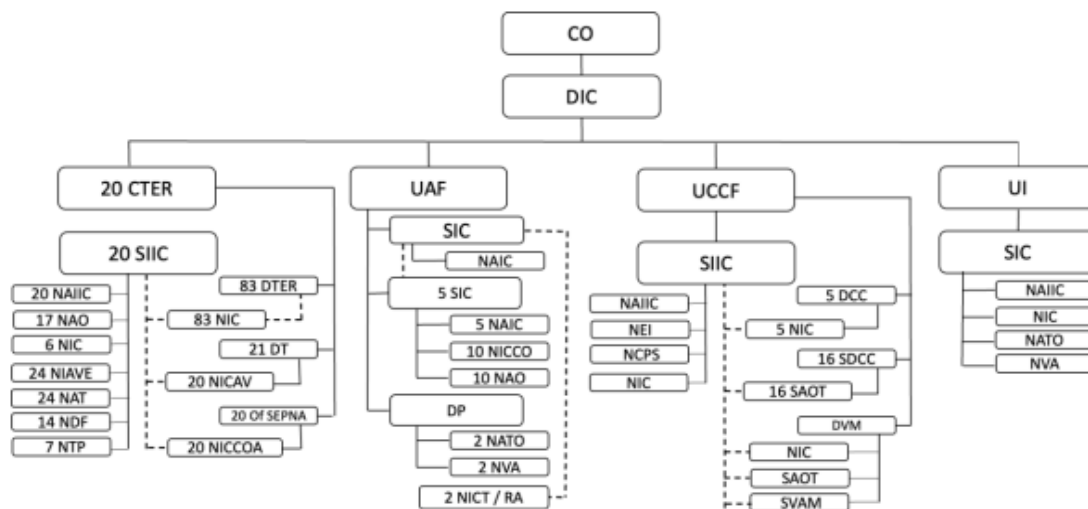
CO

DIC

20 CTER

20 SIIC

20 NAIIC
17 NAO
6 NIC
24 NIAVE
24 NAT
14 NDF
7 NTP

83 DTER
83 NIC
21 DT
20 NICAV
20 Of SEPNA
20 NICCOA

UAF

SIC
NAIC
5 SIC
5 NAIC
10 NICCO
10 NAO
DP
2 NATO
2 NVA
2 NICT / RA

UCCF

SIIC
NAIIC
NEI
NCPS
NIC
5 DCC
5 NIC
16 SDCC
16 SAOT
DVM
NIC
SAOT
SVAM

UI

SIC
NAIIC
NIC
NATO
NVA